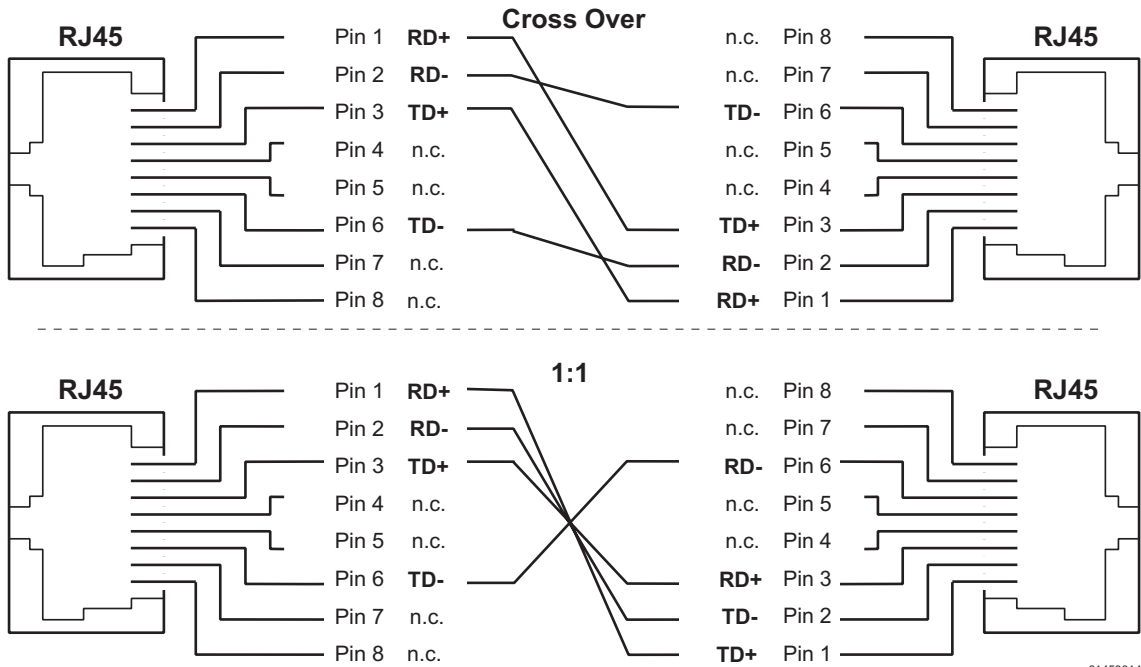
Cross Over

RJ45

Pin 1 RD+
Pin 2 RD-
Pin 3 TD+
Pin 4 n.c.
Pin 5 n.c.
Pin 6 TD-
Pin 7 n.c.
Pin 8 n.c.

n.c. Pin 8
n.c. Pin 7
TD- Pin 6
n.c. Pin 5
n.c. Pin 4
TD+ Pin 3
RD- Pin 2
RD+ Pin 1

RJ45

1:1

RJ45

Pin 1 RD+
Pin 2 RD-
Pin 3 TD+
Pin 4 n.c.
Pin 5 n.c.
Pin 6 TD-
Pin 7 n.c.
Pin 8 n.c.

n.c. Pin 8
n.c. Pin 7
RD- Pin 6
n.c. Pin 5
n.c. Pin 4
RD+ Pin 3
TD- Pin 2
TD+ Pin 1

RJ45

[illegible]